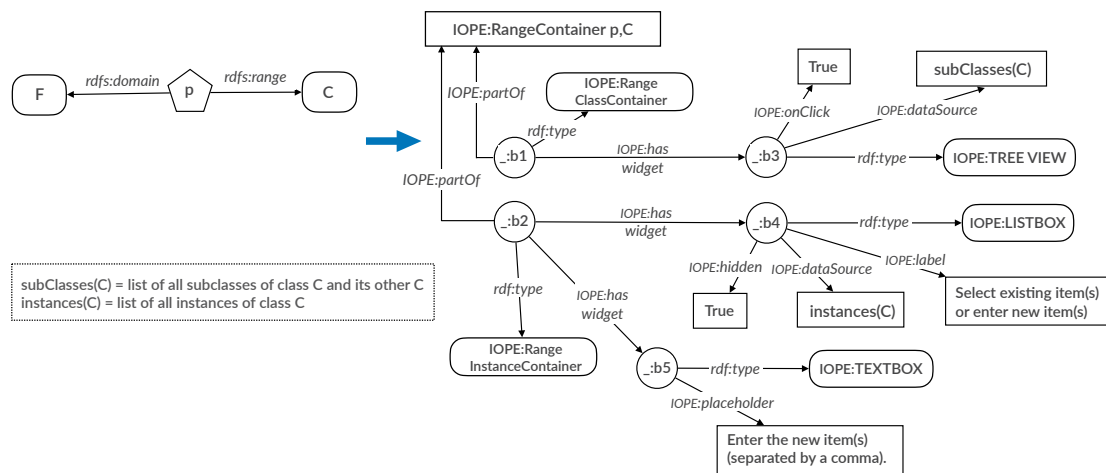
F

rdfs:domain

p

rdfs:range

C

IOPE:RangeContainer p,C

IOPE:partOf

IOPE:Range ClassContainer

rdf:type

_:b1

IOPE:has widget

True

IOPE:onClick

subClasses(C)

IOPE:dataSource

_:b3

rdf:type

IOPE:TREE VIEW

IOPE:partOf

_:b2

IOPE:has widget

_:b4

rdf:type

IOPE:LISTBOX

subClasses(C) = list of all subclasses of class C and its other C
instances(C) = list of all instances of class C

rdf:type

IOPE:has widget

IOPE:hidden

IOPE:dataSource

IOPE:label

True

instances(C)

Select existing item(s) or enter new item(s)

IOPE:Range InstanceContainer

_:b5

rdf:type

IOPE:TEXTBOX

IOPE:placeholder

Enter the new item(s) (separated by a comma).